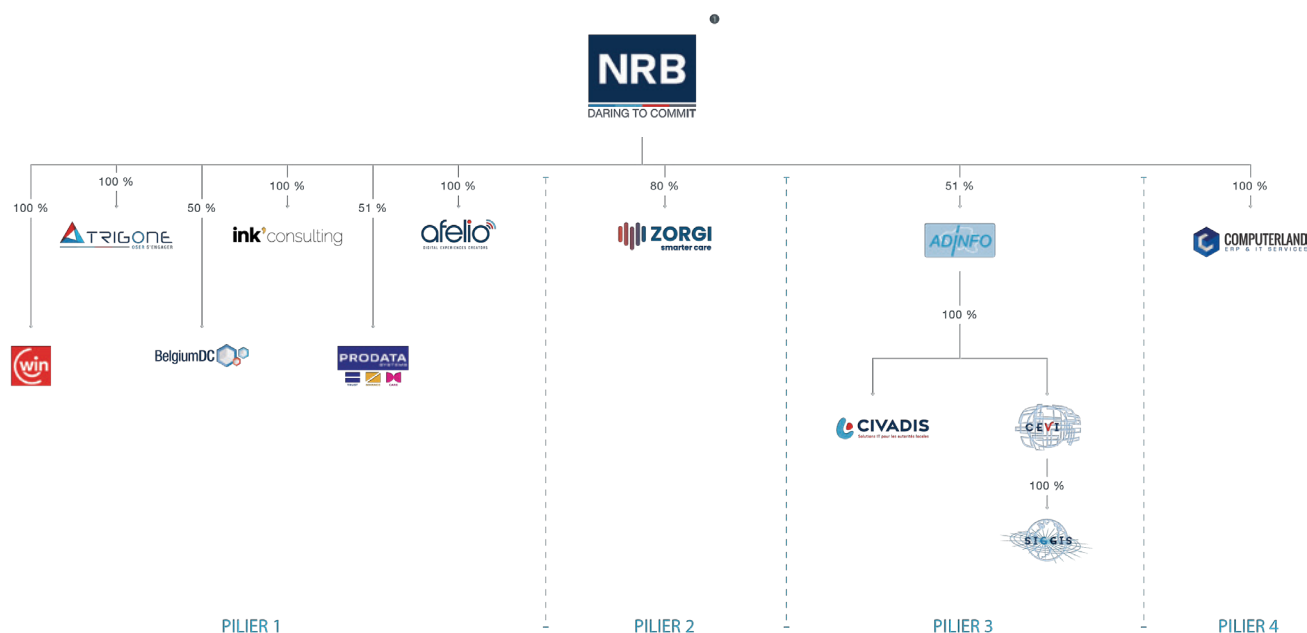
NRB
DARING TO COMMIT

100 %
100 %
TRIGONE
USER ENGAGER
50 %
100 %
ink consulting
51 %
100 %
afelio
DIGITAL EXPERIENCES CREATORS
80 %
ZORGI
smarter care
51 %
ADINFO
100 %
COMPUTERLAND
ERP & IT SERVICES

win
BelgiumDC
PRODATA
SYSTEMS

100 %
CIVADIS
Solutions IT pour les autorités locales
CEVI
100 %
SIGGIS

PILIER 1
PILIER 2
PILIER 3
PILIER 4